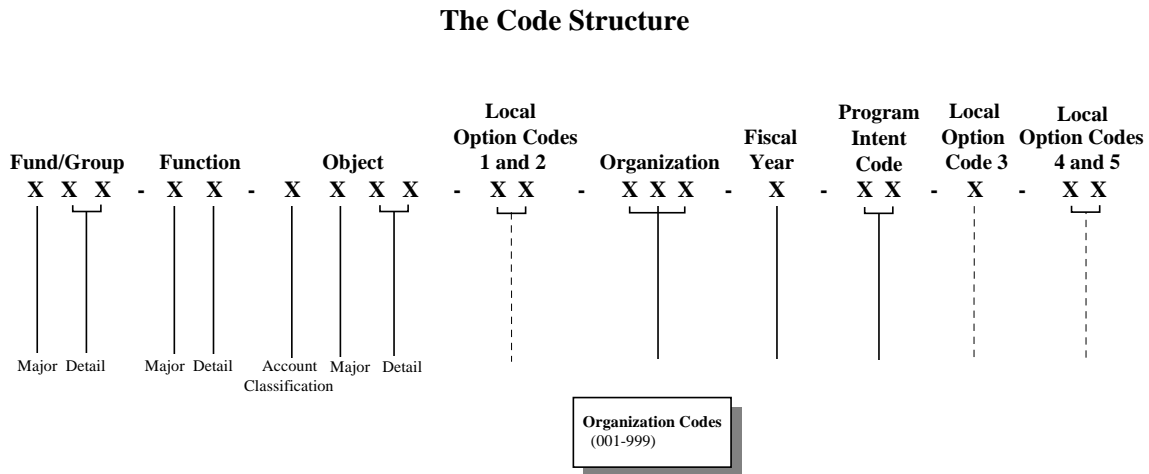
The Code Structure

Fund/Group
X X X

-

Function
X X

-

Object
X X X X

-

Local Option Codes 1 and 2
X X

-

Organization
X X X

-

Fiscal Year
X

-

Program Intent Code
X X

-

Local Option Code 3
X

-

Local Option Codes 4 and 5
X X

Major Detail Major Detail Account Classification Major Detail

Organization Codes (001-999)